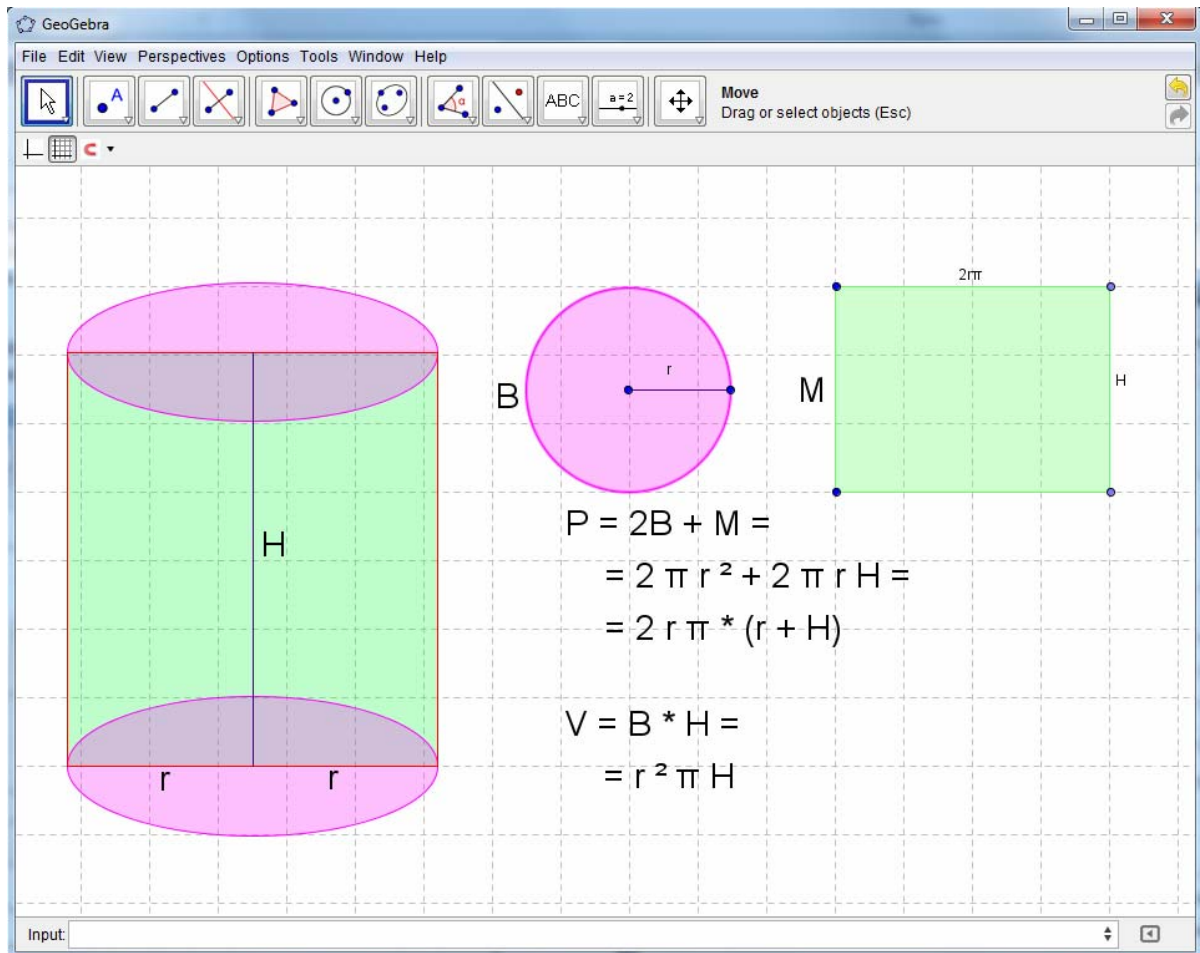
GeoGebra

File Edit View Perspectives Options Tools Window Help

ABC

a = 2

Move
Drag or select objects (Esc)

2rπ

r

B

M

H

H

r r

P = 2B + M =
= 2 π r ² + 2 π r H =
= 2 r π * (r + H)

V = B * H =
= r ² π H

Input: